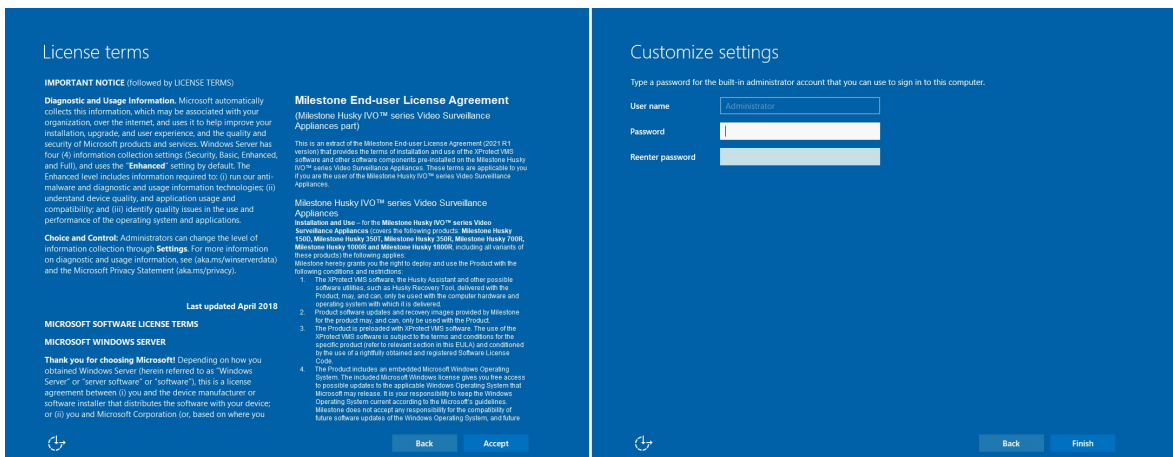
License terms

IMPORTANT NOTICE (followed by LICENSE TERMS)

Diagnostic and Usage Information. Microsoft automatically collects this information, which may be associated with your organization, over the internet, and uses it to help improve your installation, upgrade, and user experience, and the quality and security of Microsoft products and services. Windows Server has four (4) information collection settings (Security, Basic, Enhanced, and Full), and uses the "Enhanced" setting by default. The Enhanced level includes information required to: (i) run our antimalware and diagnostic and usage information technologies; (ii) understand device quality, and application usage and compatibility; and (iii) identify quality issues in the use and performance of the operating system and applications.

Choice and Control: Administrators can change the level of information collection through Settings. For more information on diagnostic and usage information, see (aka.ms/winserverdata) and the Microsoft Privacy Statement (aka.ms/privacy).

Last updated April 2018

MICROSOFT SOFTWARE LICENSE TERMS

MICROSOFT WINDOWS SERVER

Thank you for choosing Microsoft! Depending on how you obtained Windows Server (herein referred to as "Windows Server" or "server software" or "software"), this is a license agreement between (i) you and the device manufacturer or software installer that distributes the software with your device; or (ii) you and Microsoft Corporation (or, based on where you

Milestone End-user License Agreement

(Milestone Husky IVO™ series Video Surveillance Appliances part)

This is an extract of the Milestone End-user License Agreement (2021 R1 version) that provides the terms of installation and use of the XProtect VMS software and other software components pre-installed on the Milestone Husky IVO™ series Video Surveillance Appliances. These terms are applicable to you if you are the user of the Milestone Husky IVO™ series Video Surveillance Appliances.

Milestone Husky IVO™ series Video Surveillance Appliances

Installation and Use – for the Milestone Husky IVO™ series Video Surveillance Appliances (covers the following products: Milestone Husky 150D, Milestone Husky 350T, Milestone Husky 350R, Milestone Husky 700R, Milestone Husky 1000R and Milestone Husky 1800R, including all variants of these products) the following applies:
Milestone hereby grants you the right to deploy and use the Product with the following conditions and restrictions:
1. The XProtect VMS software, the Husky Assistant and other possible software utilities, such as Husky Recovery Tool, delivered with the Product, may, and can, only be used with the computer hardware and operating system with which it is delivered.
2. Product software updates and recovery images provided by Milestone for the product may, and can, only be used with the Product.
3. The Product is preloaded with XProtect VMS software. The use of the XProtect VMS software is subject to the terms and conditions for the specific product (refer to relevant section in this EULA) and conditioned by the use of a rightfully obtained and registered Software License Code.
4. The Product includes an embedded Microsoft Windows Operating System. The included Microsoft Windows license gives you free access to possible updates to the applicable Windows Operating System that Microsoft may release. It is your responsibility to keep the Windows Operating System current according to the Microsoft's guidelines. Milestone does not accept any responsibility for the compatibility of future software updates of the Windows Operating System, and future

Back Accept

Customize settings

Type a password for the built-in administrator account that you can use to sign in to this computer.

User name Administrator
Password
Reenter password

Back Finish